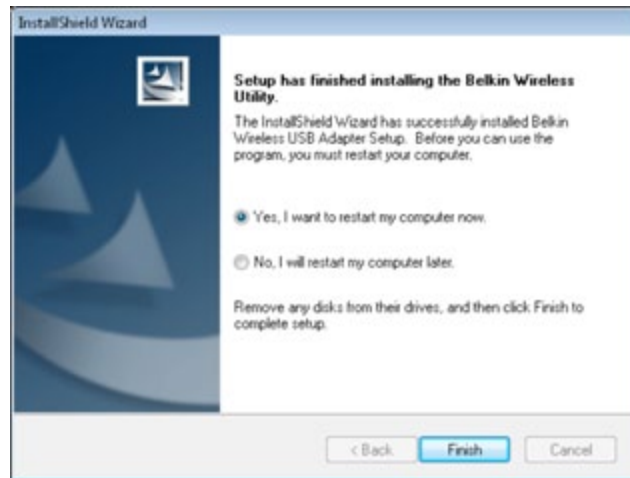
InstallShield Wizard

Setup has finished installing the Belkin Wireless Utility.

The InstallShield Wizard has successfully installed Belkin Wireless USB Adapter Setup. Before you can use the program, you must restart your computer.

Yes, I want to restart my computer now.

No, I will restart my computer later.

Remove any disks from their drives, and then click Finish to complete setup.

< Back

Finish

Cancel